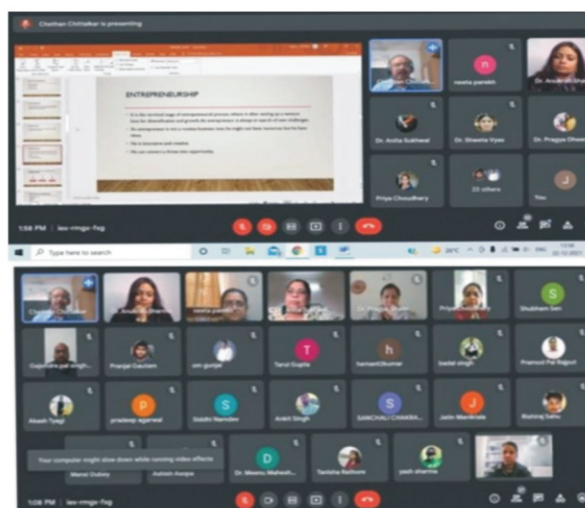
Chethan Chitralkar is presenting

ENTREPRENEURSHIP

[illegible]

neeha parekh
Dr. Anubha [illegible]
Dr. Anita Sukhwal
Dr. Shweta Vyas
Dr. Pragya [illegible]
Priya Choudhary
22 others
You

1:58 PM | iav-vmgo-fag

Type here to search

28°C

Shubham Sen
Gajendra pal singh
Pranjal Gautam
om gurjar
Tarul Gupta
hemantbkumar
badal singh
Pramod Pal Rajput
Akash Tyagi
pradeep agarwal
Siddhi Namdev
Ankit Singh
SANCHALI CHAKRA...
Jatin Mandloia
Rishiraj Sahu
Your computer might slow down while running video effects
Manvi Dubey
Ashish Arora
Dr. Meenu Mahesh...
Tanisha Rathore
yash sharma

1:08 PM | iav-vmgo-fag